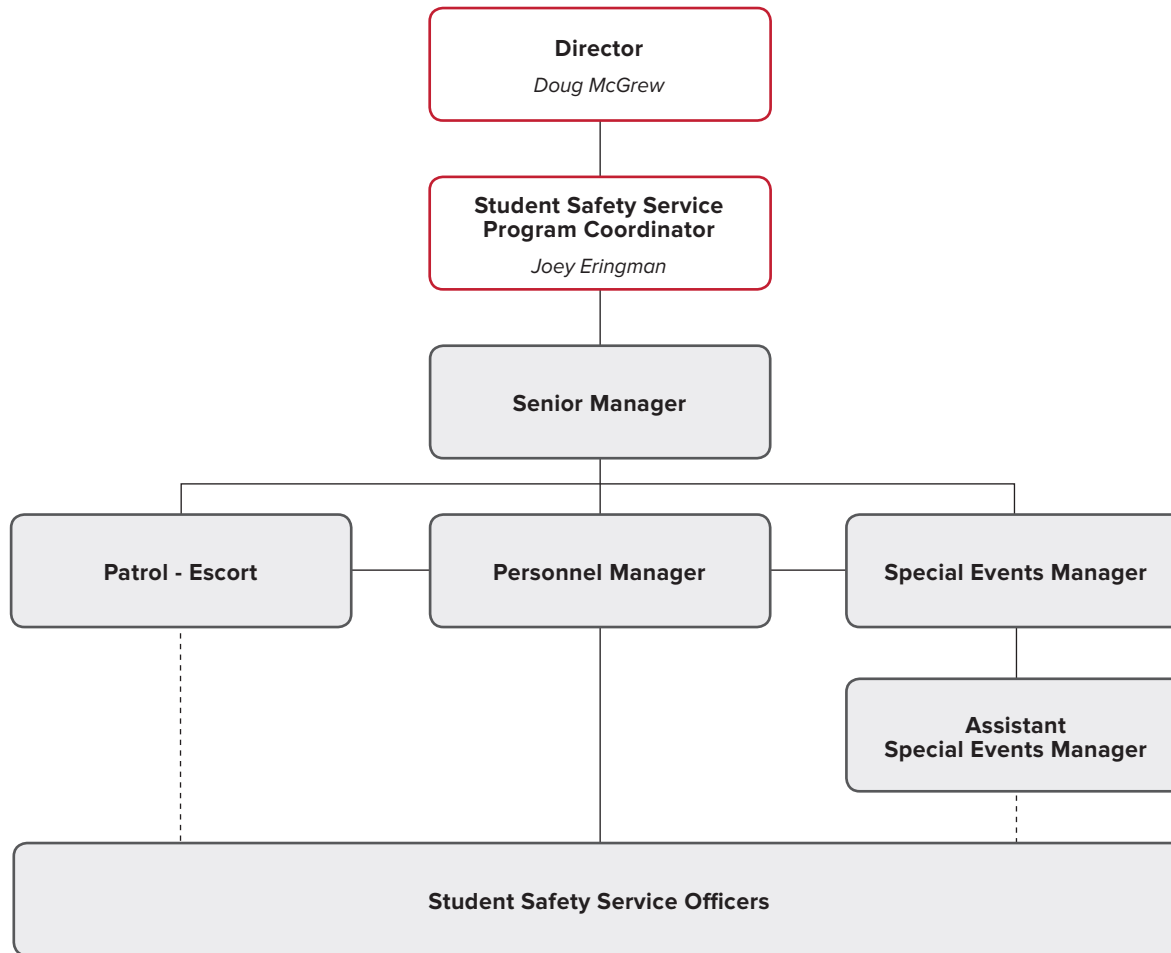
Director
Doug McGrew

Student Safety Service Program Coordinator
Joey Eringman

Senior Manager

Patrol - Escort

Personnel Manager

Special Events Manager

Assistant Special Events Manager

Student Safety Service Officers